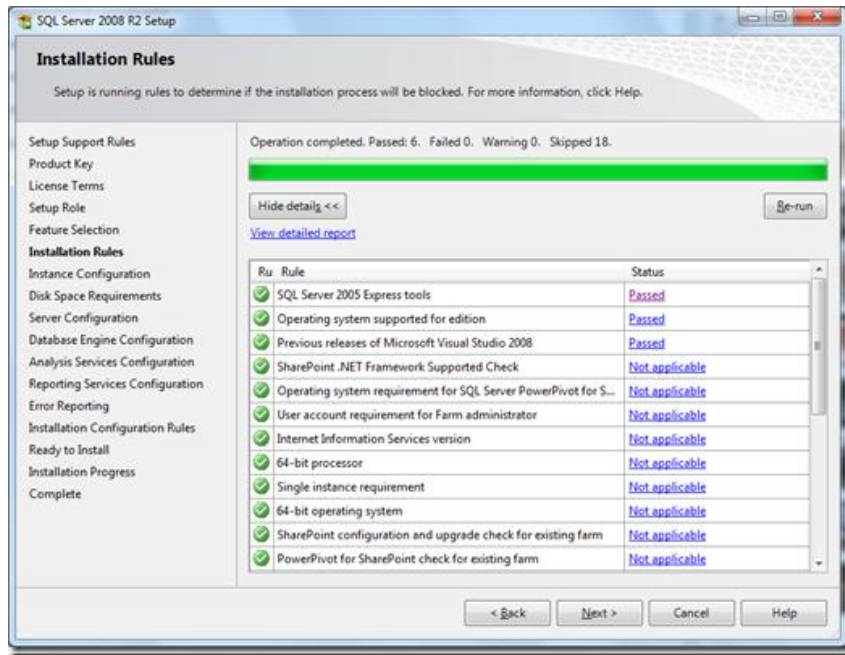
SQL Server 2008 R2 Setup

Installation Rules

Setup is running rules to determine if the installation process will be blocked. For more information, click Help.

Setup Support Rules
Product Key
License Terms
Setup Role
Feature Selection
Installation Rules
Instance Configuration
Disk Space Requirements
Server Configuration
Database Engine Configuration
Analysis Services Configuration
Reporting Services Configuration
Error Reporting
Installation Configuration Rules
Ready to Install
Installation Progress
Complete

Operation completed. Passed: 6. Failed 0. Warning 0. Skipped 18.

Hide details <<

Re-run

View detailed report

| Ru | Rule | Status |
|---|---|---|
| | SQL Server 2005 Express tools | Passed |
| | Operating system supported for edition | Passed |
| | Previous releases of Microsoft Visual Studio 2008 | Passed |
| | SharePoint .NET Framework Supported Check | Not applicable |
| | Operating system requirement for SQL Server PowerPivot for S... | Not applicable |
| | User account requirement for Farm administrator | Not applicable |
| | Internet Information Services version | Not applicable |
| | 64-bit processor | Not applicable |
| | Single instance requirement | Not applicable |
| | 64-bit operating system | Not applicable |
| | SharePoint configuration and upgrade check for existing farm | Not applicable |
| | PowerPivot for SharePoint check for existing farm | Not applicable |

< Back
Next >
Cancel
Help